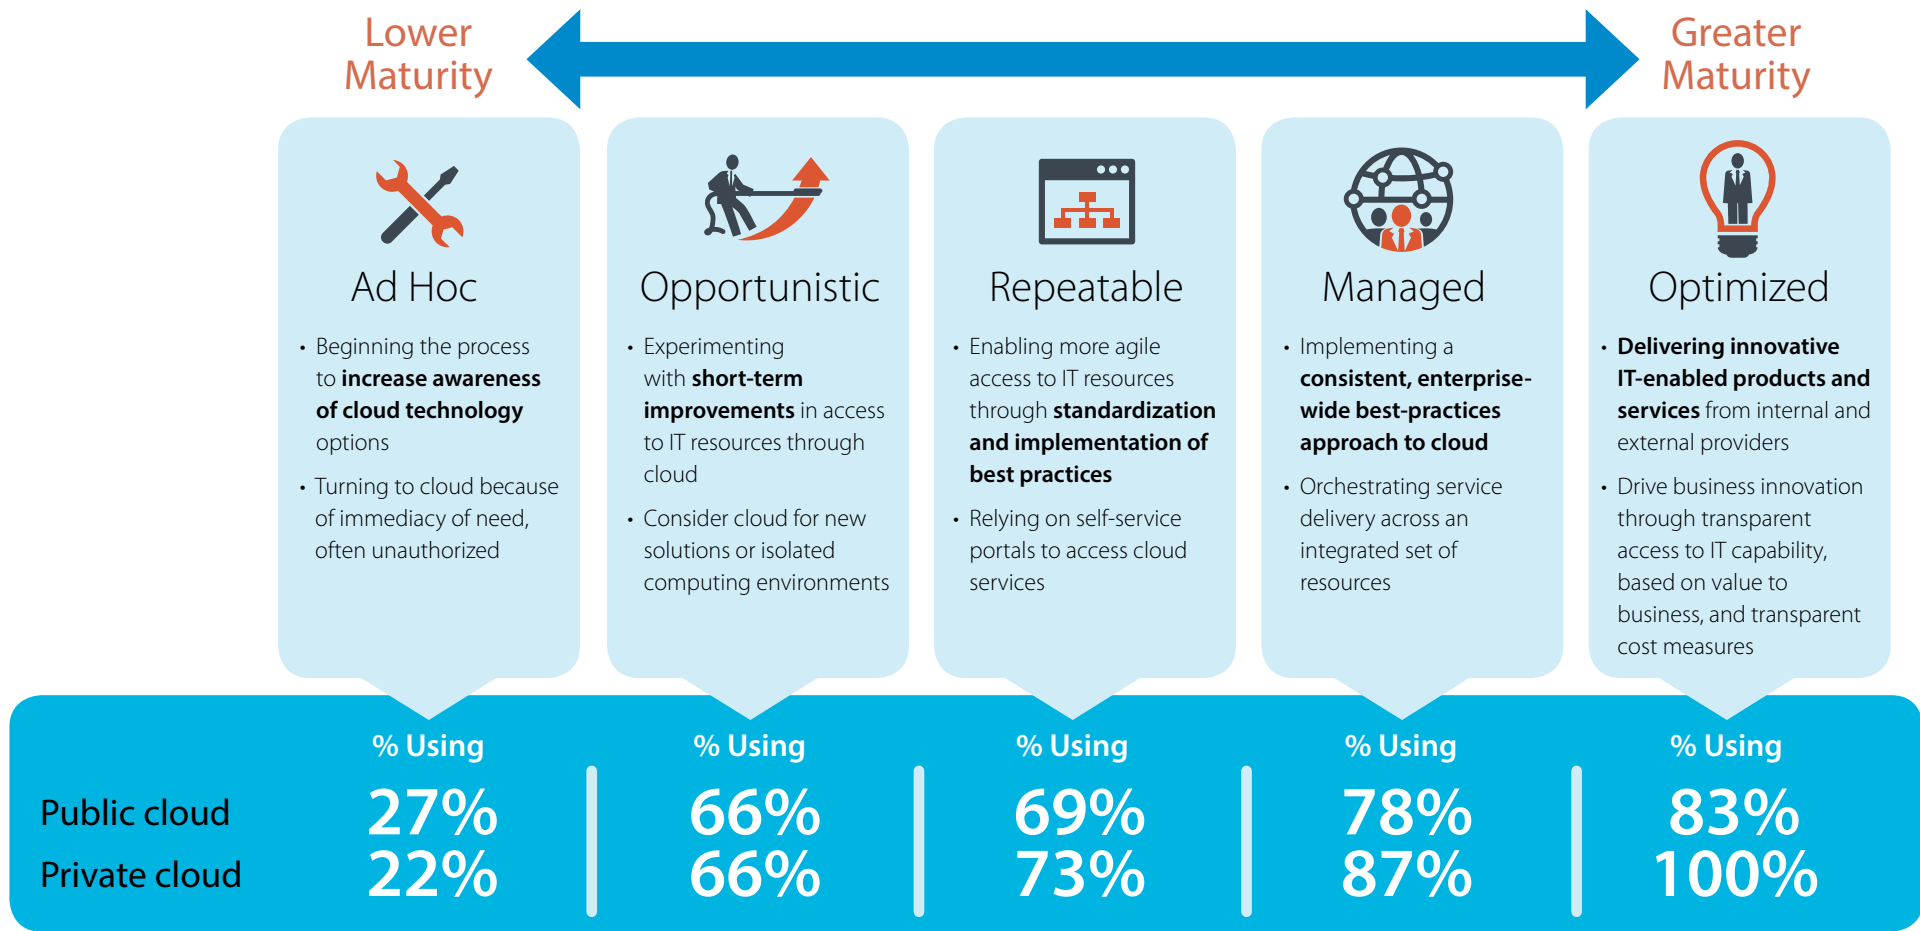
Lower Maturity

Greater Maturity

Ad Hoc

• Beginning the process to **increase awareness of cloud technology** options

• Turning to cloud because of immediacy of need, often unauthorized

Opportunistic

• Experimenting with **short-term improvements** in access to IT resources through cloud

• Consider cloud for new solutions or isolated computing environments

Repeatable

• Enabling more agile access to IT resources through **standardization and implementation of best practices**

• Relying on self-service portals to access cloud services

Managed

• Implementing a **consistent, enterprise-wide best-practices approach to cloud**

• Orchestrating service delivery across an integrated set of resources

Optimized

• **Delivering innovative IT-enabled products and services** from internal and external providers

• Drive business innovation through transparent access to IT capability, based on value to business, and transparent cost measures

| | % Using | % Using | % Using | % Using | % Using |
|---|---|---|---|---|---|
| Public cloud | 27% | 66% | 69% | 78% | 83% |
| Private cloud | 22% | 66% | 73% | 87% | 100% |